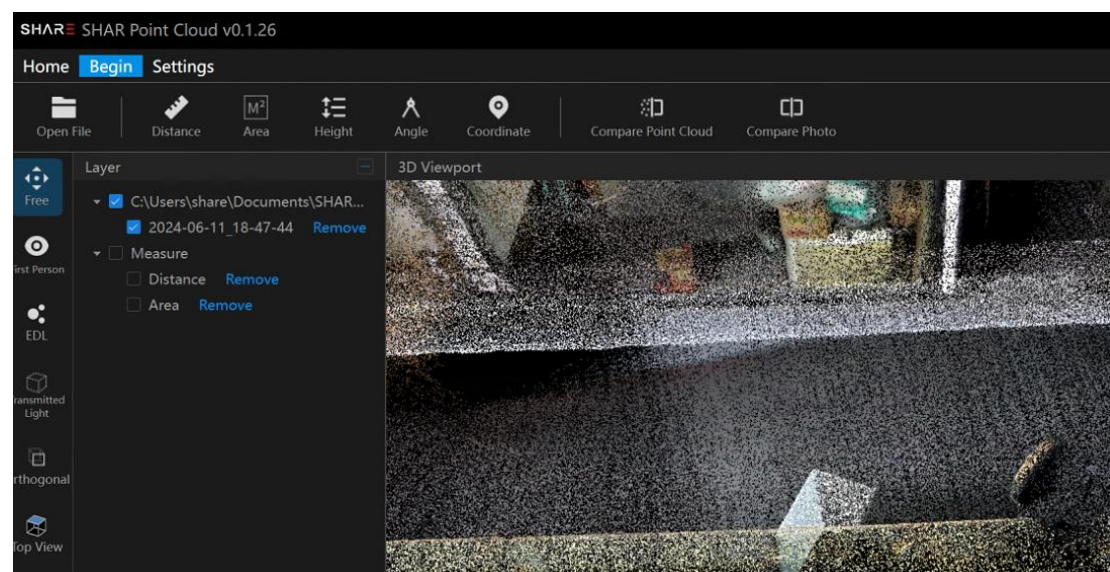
SHARE SHAR Point Cloud v0.1.26

Home Begin Settings

Open File Distance $M^2$ Area Height Angle Coordinate Compare Point Cloud Compare Photo

Free

irst Person

EDL

ransmitted Light

rthogonal

Top View

Layer

C:\Users\share\Documents\SHAR...

2024-06-11_18-47-44 Remove

Measure

Distance Remove

Area Remove

3D Viewport